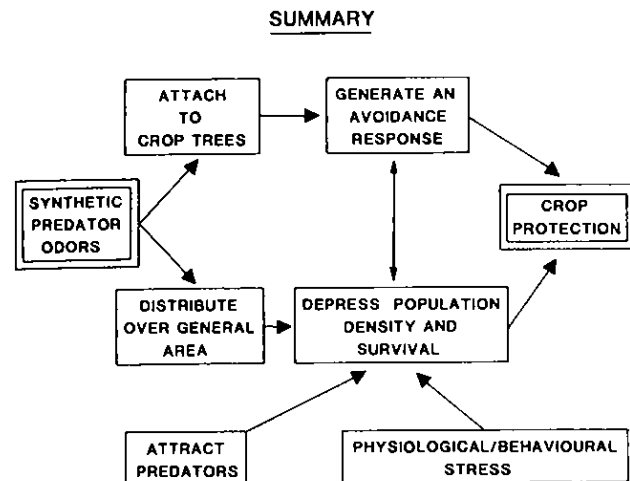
SUMMARY

ATTACH TO CROP TREES

GENERATE AN AVOIDANCE RESPONSE

SYNTHETIC PREDATOR ODORS

CROP PROTECTION

DISTRIBUTE OVER GENERAL AREA

DEPRESS POPULATION DENSITY AND SURVIVAL

ATTRACT PREDATORS

PHYSIOLOGICAL/BEHAVIOURAL STRESS